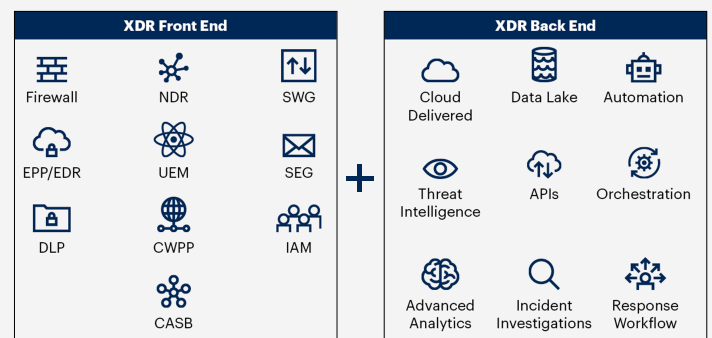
XDR Front End

Firewall
NDR
SWG
EPP/EDR
UEM
SEG
DLP
CWPP
IAM
CASB

+

XDR Back End

Cloud Delivered
Data Lake
Automation
Threat Intelligence
APIs
Orchestration
Advanced Analytics
Incident Investigations
Response Workflow